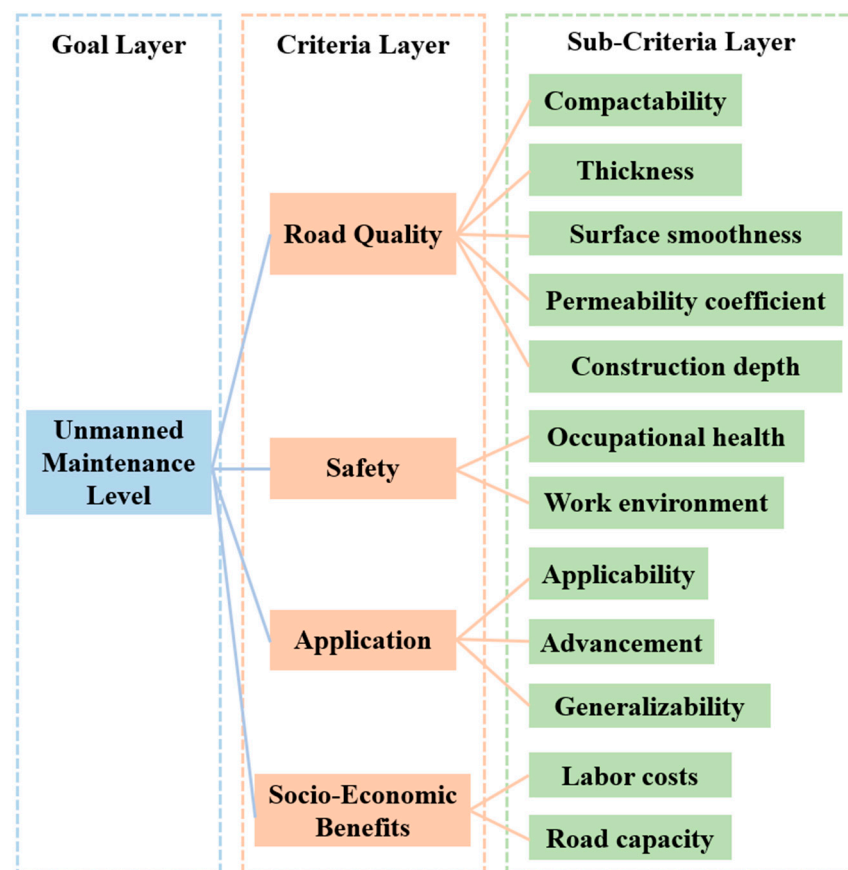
Goal Layer

Unmanned Maintenance Level

Criteria Layer

Road Quality

Safety

Application

Socio-Economic Benefits

Sub-Criteria Layer

Compactability

Thickness

Surface smoothness

Permeability coefficient

Construction depth

Occupational health

Work environment

Applicability

Advancement

Generalizability

Labor costs

Road capacity